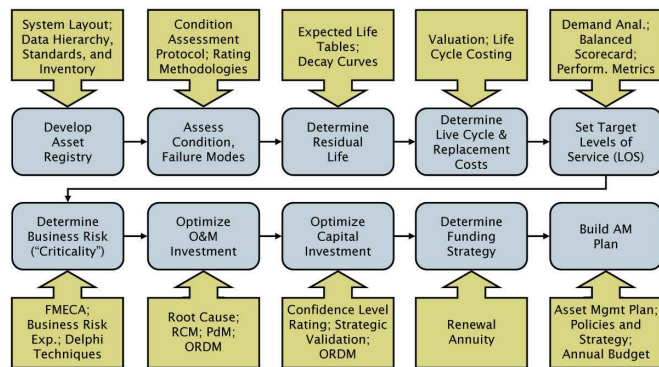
System Layout; Data Hierarchy, Standards, and Inventory

Condition Assessment Protocol; Rating Methodologies

Expected Life Tables; Decay Curves

Valuation; Life Cycle Costing

Demand Anal.; Balanced Scorecard; Perform. Metrics

Develop Asset Registry

Assess Condition, Failure Modes

Determine Residual Life

Determine Live Cycle & Replacement Costs

Set Target Levels of Service (LOS)

Determine Business Risk ("Criticality")

Optimize O&M Investment

Optimize Capital Investment

Determine Funding Strategy

Build AM Plan

FMECA; Business Risk Exp.; Delphi Techniques

Root Cause; RCM; PdM; ORDM

Confidence Level Rating; Strategic Validation; ORDM

Renewal Annuity

Asset Mgmt Plan; Policies and Strategy; Annual Budget